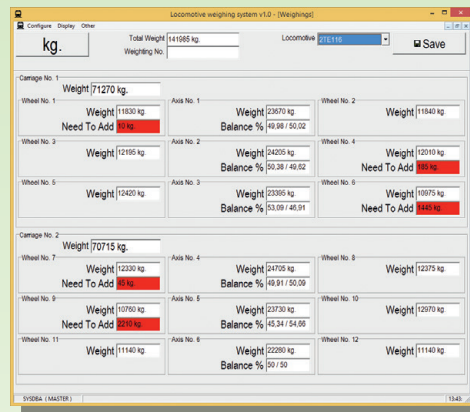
Locomotive weighing system v1.0 - [Weighings]

Configure Display Other

kg.

Total Weight 141985 kg.

Weighting No.

Locomotive 2TE116

Save

Carriage No. 1

Weight 71270 kg.

Wheel No. 1

Weight 11830 kg.

Need To Add 10 kg.

Axis No. 1

Weight 23670 kg.

Balance % 49,98 / 50,02

Wheel No. 2

Weight 11840 kg.

Wheel No. 3

Weight 12195 kg.

Axis No. 2

Weight 24205 kg.

Balance % 50,38 / 49,62

Wheel No. 4

Weight 12010 kg.

Need To Add 185 kg.

Wheel No. 5

Weight 12420 kg.

Axis No. 3

Weight 23395 kg.

Balance % 53,09 / 46,91

Wheel No. 6

Weight 10975 kg.

Need To Add 1445 kg.

Carriage No. 2

Weight 70715 kg.

Wheel No. 7

Weight 12330 kg.

Need To Add 45 kg.

Axis No. 4

Weight 24705 kg.

Balance % 49,91 / 50,09

Wheel No. 8

Weight 12375 kg.

Wheel No. 9

Weight 10760 kg.

Need To Add 2210 kg.

Axis No. 5

Weight 23730 kg.

Balance % 45,34 / 54,66

Wheel No. 10

Weight 12970 kg.

Wheel No. 11

Weight 11140 kg.

Axis No. 6

Weight 22280 kg.

Balance % 50 / 50

Wheel No. 12

Weight 11140 kg.

SYSDBA ( MASTER )

13:45